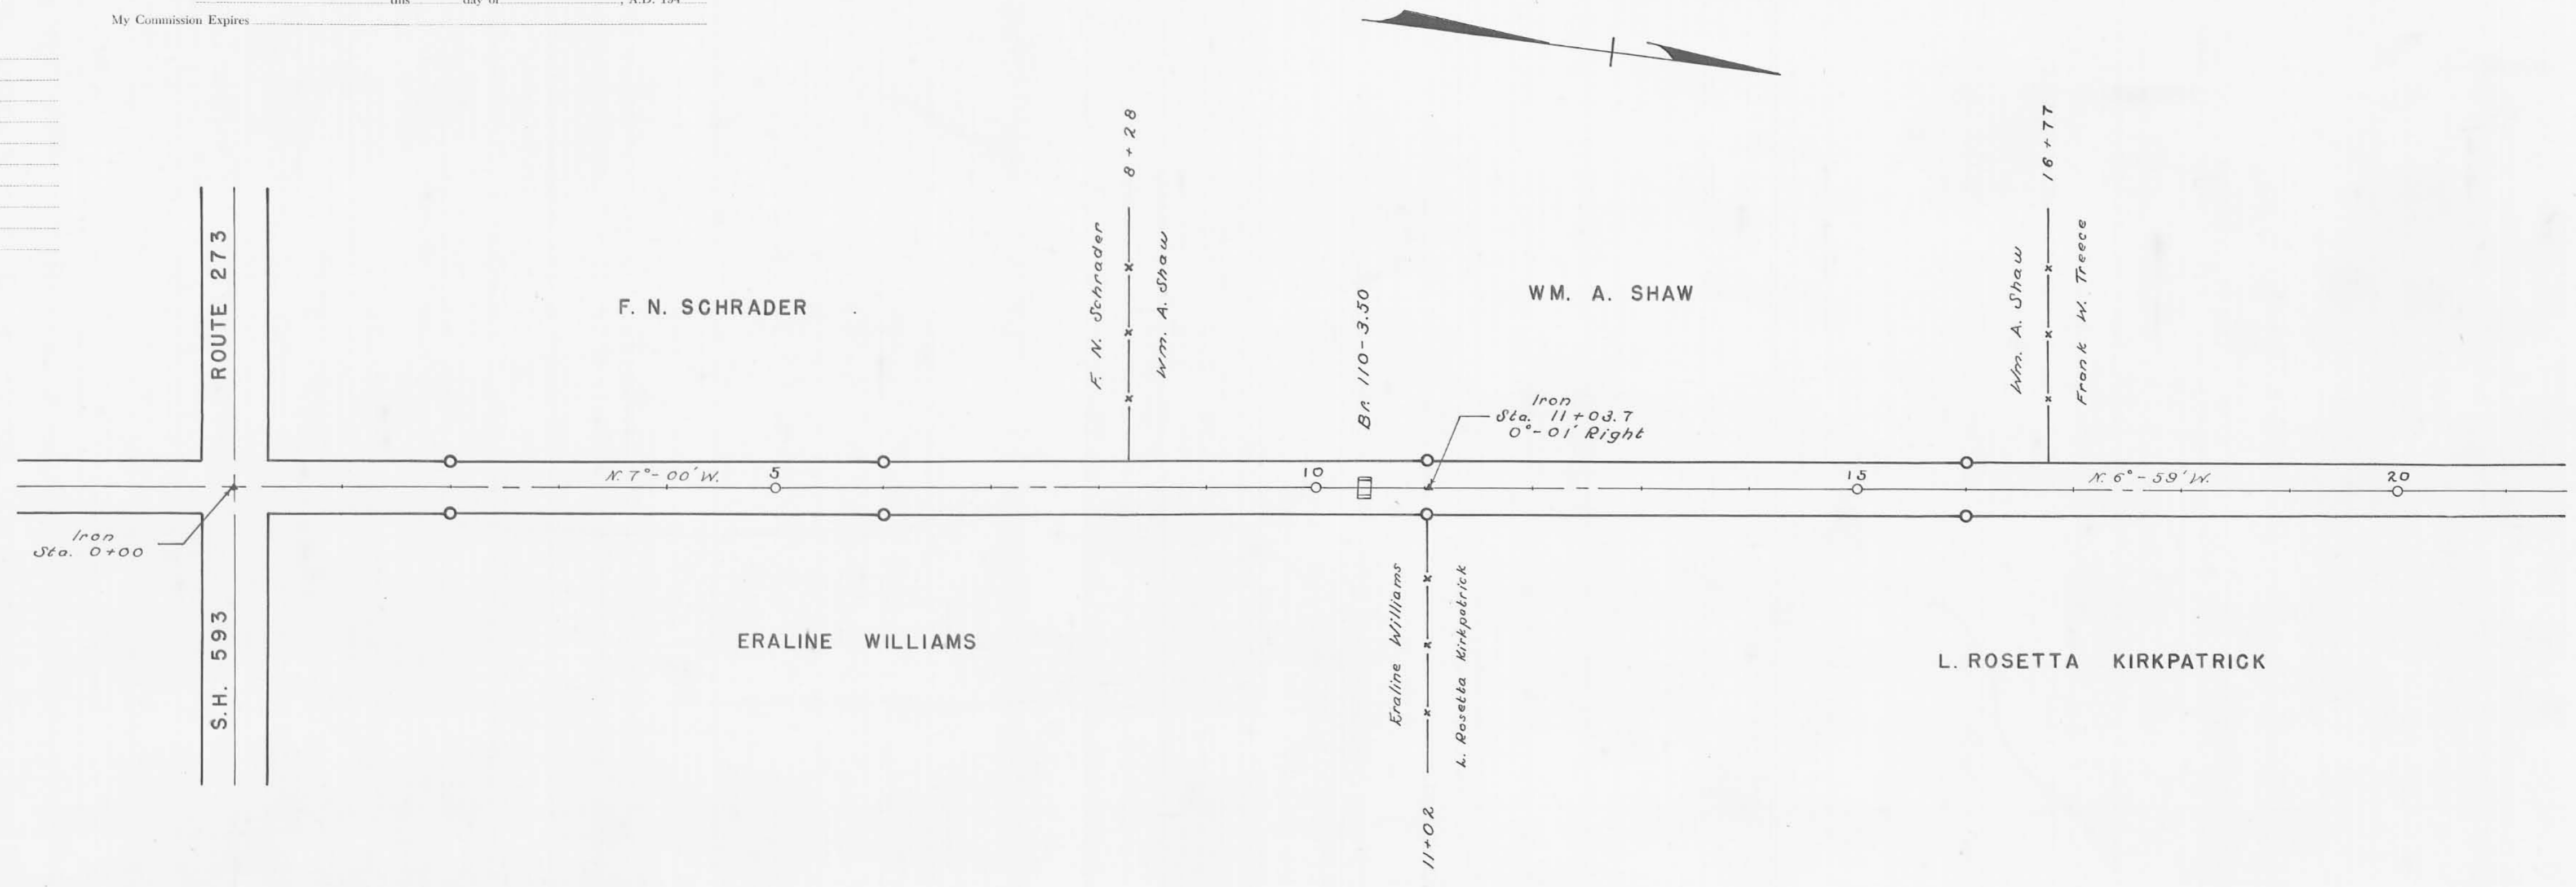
this day of , A.D. 194
My Commission Expires

ROUTE 273

F. N. SCHRADER

8+28

F. N. Schrader

Wm. A. Shaw

Br. 110-3.50

WM. A. SHAW

16+77

Wm. A. Shaw

Frank W. Treece

Iron
Sta. 11+03.7
0°-01' Right

N. 7°-00' W.

5

10

15

N. 6°-59' W.

20

Iron
Sta. 0+00

S.H. 593

ERALINE WILLIAMS

Eraline Williams

L. Rosetta Kirkpatrick

11+02

L. ROSETTA KIRKPATRICK